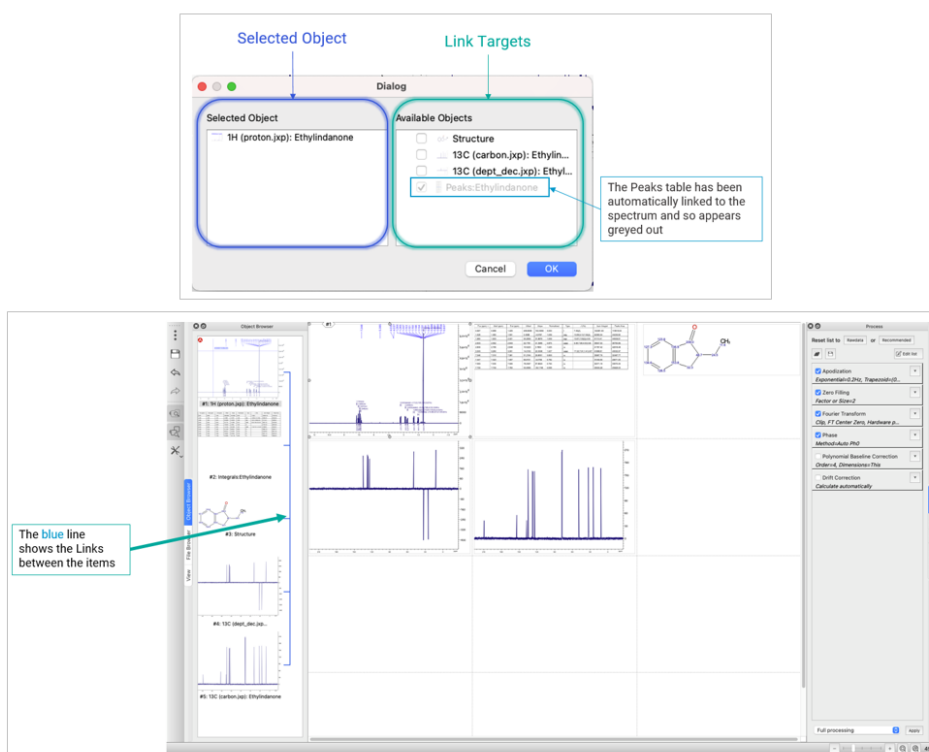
Selected Object

Link Targets

Dialog

Selected Object

1H (proton.jxp): Ethylindanone

Available Objects

Structure

13C (carbon.jxp): Ethylin...

13C (dept_dec.jxp): Ethyl...

Peaks:Ethylindanone

The Peaks table has been automatically linked to the spectrum and so appears greyed out

Cancel

OK

Object Browser

#1: 1H (proton.jxp): Ethylindanone

#2: Integrals:Ethylindanone

#3: Structure

#4: 13C (dept_dec.jxp)...

#5: 13C (carbon.jxp): Ethylindanone

Object Browser

File Browser

View

The blue line shows the Links between the items

Process

Reset list to

Reanalyze

or

Recommended

Edit list

Apodization

Exponential=0.2Hz, Trapezoid=(0...

Zero Filling

Factor or Size=2

Fourier Transform

Clip, FT Center Zero, Hardware p...

Phase

Method=Auto Ph0

Polynomial Baseline Correction

Order=4, Dimensions=This

Drift Correction

Calculate automatically

Full processing

Apply